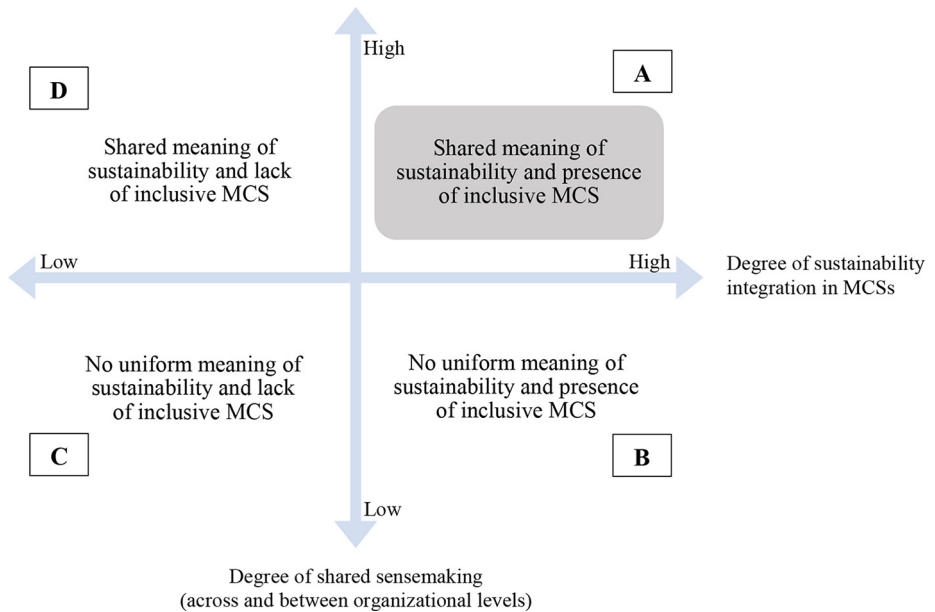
High

D

A

Shared meaning of sustainability and lack of inclusive MCS

Shared meaning of sustainability and presence of inclusive MCS

Low

High

Degree of sustainability integration in MCSs

No uniform meaning of sustainability and lack of inclusive MCS

No uniform meaning of sustainability and presence of inclusive MCS

C

B

Low

Degree of shared sensemaking (across and between organizational levels)